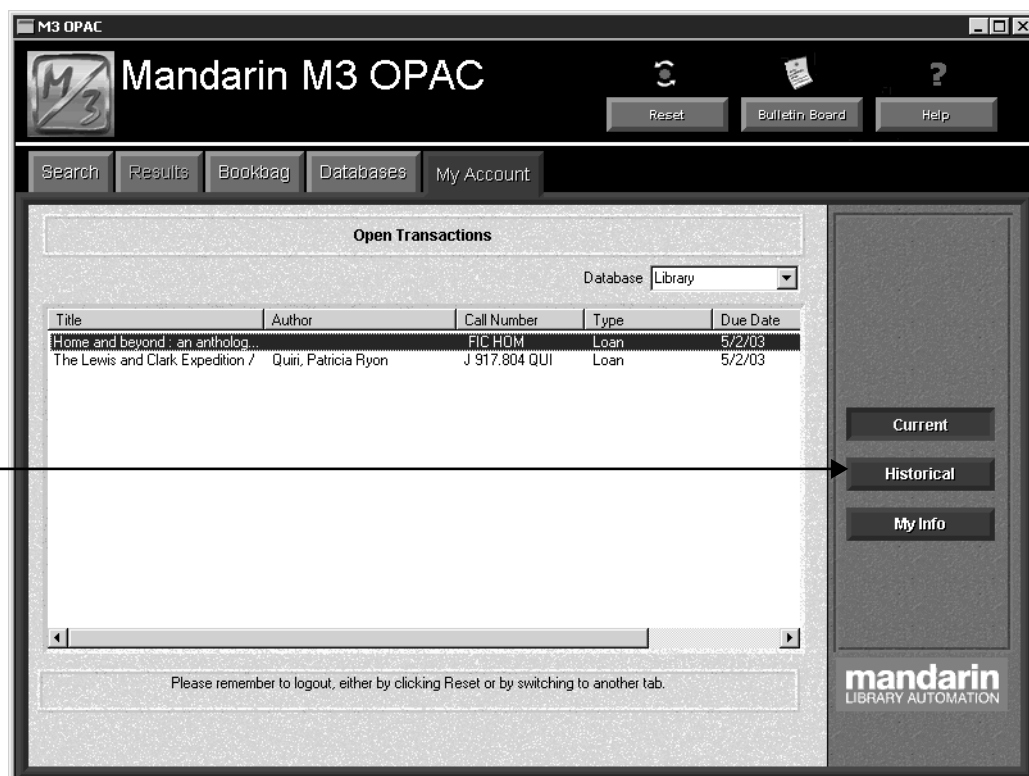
M3 OPAC

M3

Mandarin M3 OPAC

Reset

Bulletin Board

Help

Search

Results

Bookbag

Databases

My Account

Open Transactions

Database Library

| Title | Author | Call Number | Type | Due Date |
|---|---|---|---|---|
| Home and beyond : an antholog... | | FIC HOM | Loan | 5/2/03 |
| The Lewis and Clark Expedition / | Quiri, Patricia Ryon | J 917.804 QUI | Loan | 5/2/03 |

Current

Historical

My Info

Please remember to logout, either by clicking Reset or by switching to another tab.

mandarin
LIBRARY AUTOMATION